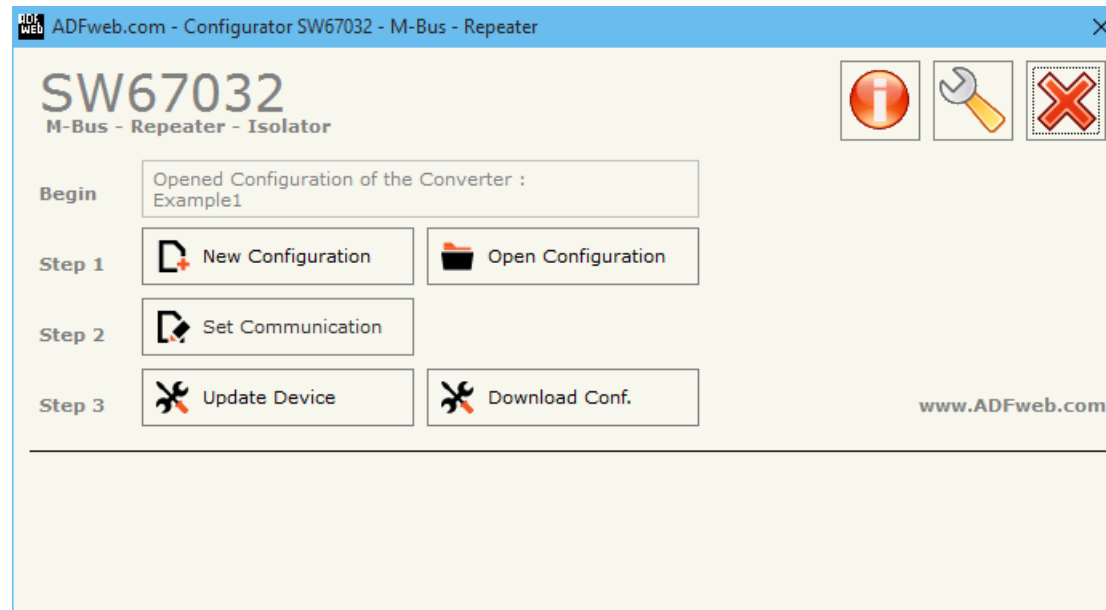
ADF WEB ADFweb.com - Configurator SW67032 - M-Bus - Repeater

SW67032
M-Bus - Repeater - Isolator

Begin
Opened Configuration of the Converter : Example1

Step 1
New Configuration
Open Configuration

Step 2
Set Communication

Step 3
Update Device
Download Conf.

www.ADFweb.com